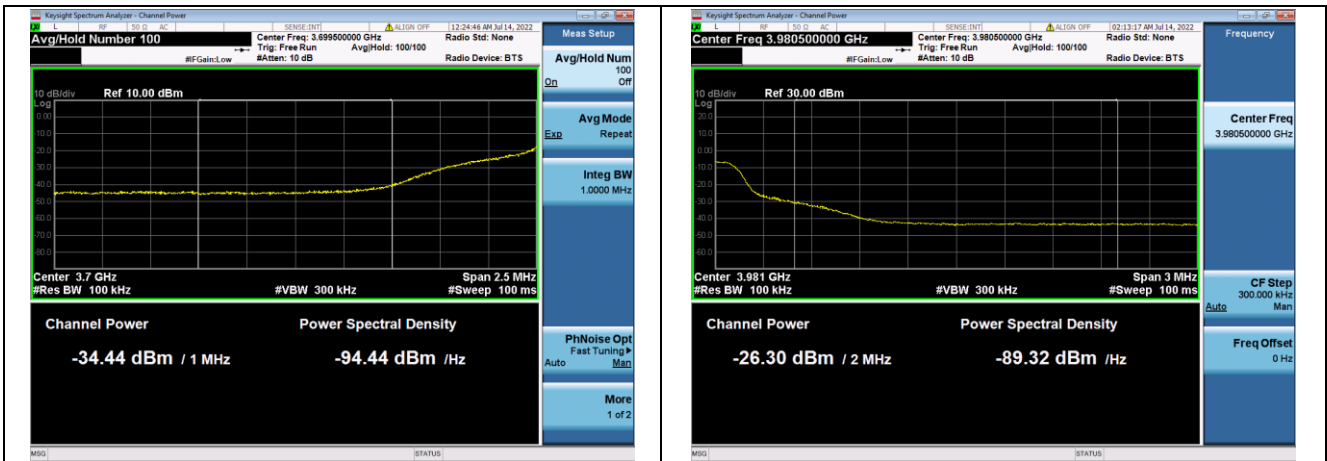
Keysight Spectrum Analyzer - Channel Power
L RF 50 Ω AC SENSE:INT ALIGN OFF 12:24:46 AM Jul 14, 2022
Avg/Hold Number 100
Center Freq: 3.699500000 GHz
Trig: Free Run Avg|Hold: 100/100
#IFGain:Low #Atten: 10 dB
Radio Std: None
Radio Device: BTS
Meas Setup
Avg/Hold Num 100
On Off
Avg Mode
Exp Repeat
Integ BW 1.0000 MHz
PhNoise Opt Fast Tuning
Auto Man
More 1 of 2
10 dB/div Ref 10.00 dBm
Log
0.00
-10.0
-20.0
-30.0
-40.0
-50.0
-60.0
-70.0
-80.0
Center 3.7 GHz
#Res BW 100 kHz
#VBW 300 kHz
Span 2.5 MHz
#Sweep 100 ms
Channel Power
-34.44 dBm / 1 MHz
Power Spectral Density
-94.44 dBm /Hz
MSG
STATUS

Keysight Spectrum Analyzer - Channel Power
L RF 50 Ω AC SENSE:INT ALIGN OFF 02:13:17 AM Jul 14, 2022
Center Freq 3.980500000 GHz
Center Freq: 3.980500000 GHz
Trig: Free Run Avg|Hold: 100/100
#IFGain:Low #Atten: 10 dB
Radio Std: None
Radio Device: BTS
Frequency
Center Freq 3.980500000 GHz
CF Step 300.000 kHz
Auto Man
Freq Offset 0 Hz
10 dB/div Ref 30.00 dBm
Log
20.0
10.0
0.00
-10.0
-20.0
-30.0
-40.0
-50.0
-60.0
Center 3.981 GHz
#Res BW 100 kHz
#VBW 300 kHz
Span 3 MHz
#Sweep 100 ms
Channel Power
-26.30 dBm / 2 MHz
Power Spectral Density
-89.32 dBm /Hz
MSG
STATUS